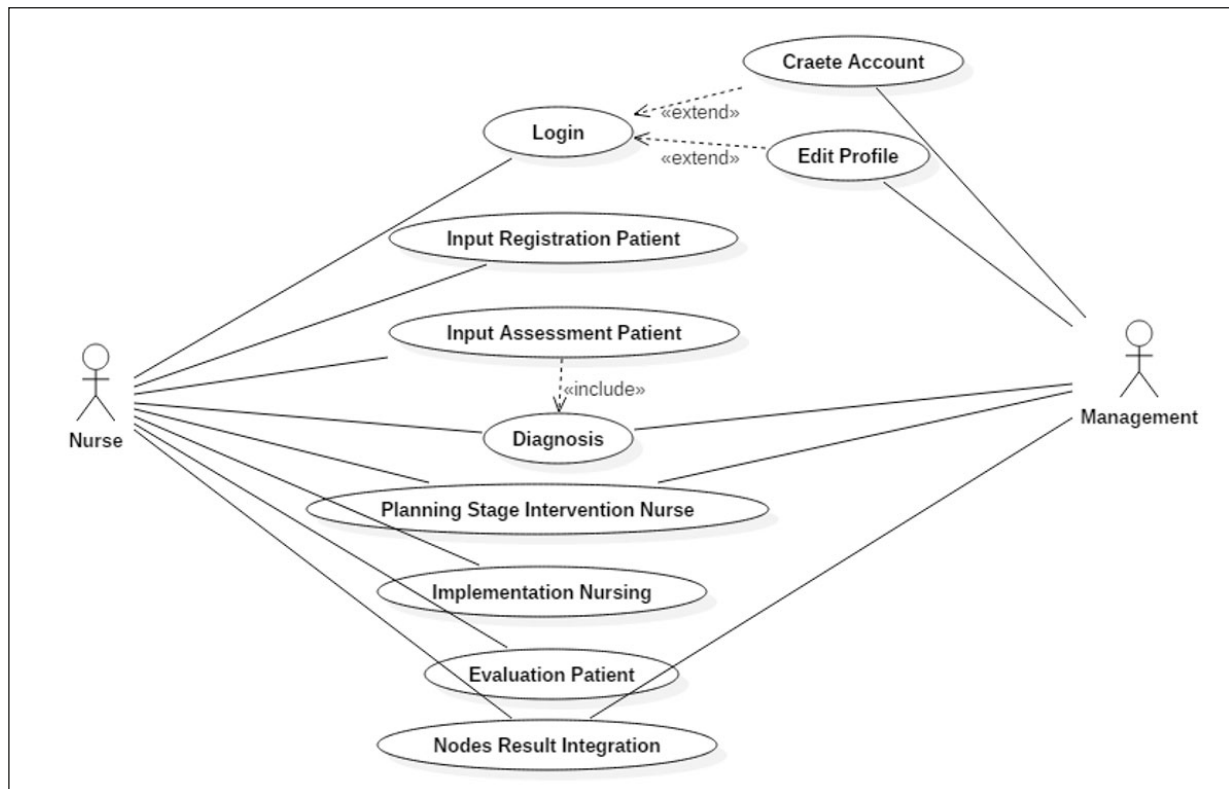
Craete Account

«extend»

Login

«extend»

Edit Profile

Input Registration Patient

Input Assessment Patient

«include»

Nurse

Diagnosis

Management

Planning Stage Intervention Nurse

Implementation Nursing

Evaluation Patient

Nodes Result Integration